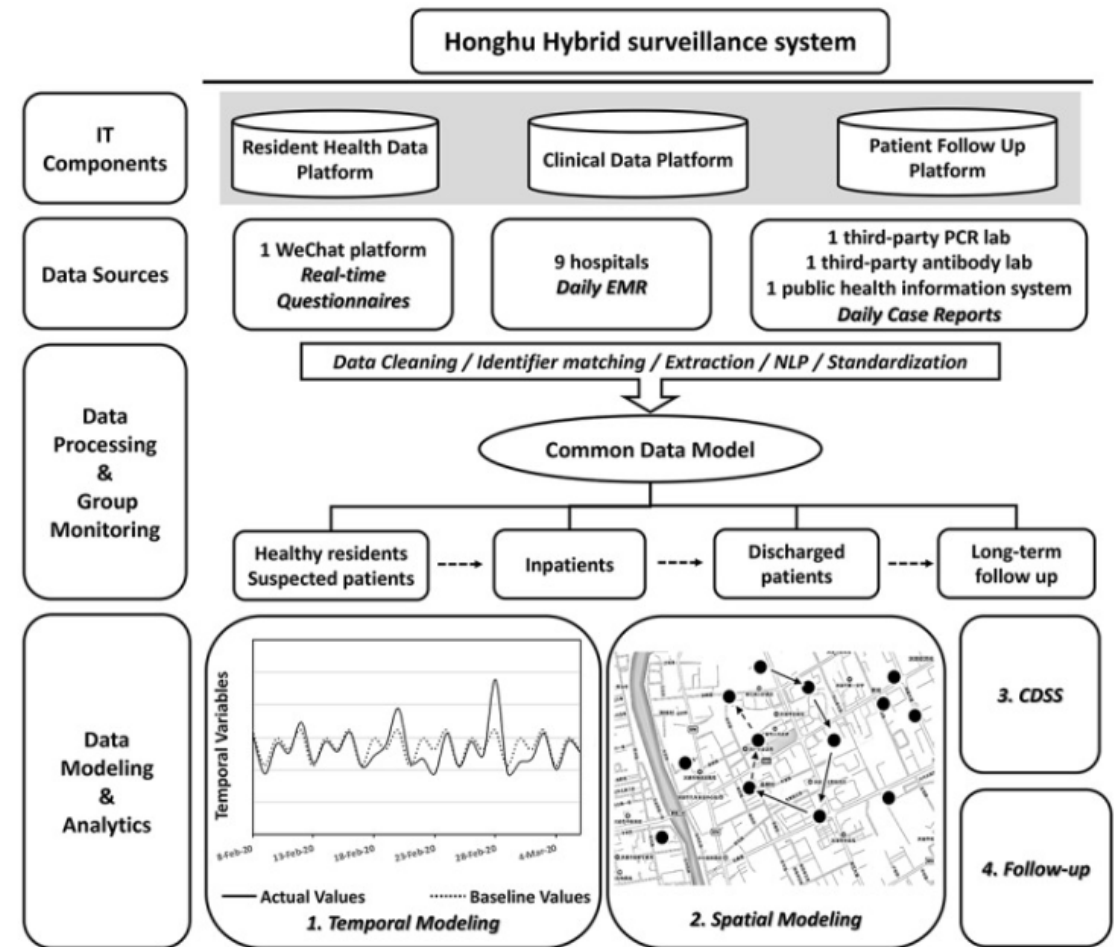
Honghu Hybrid surveillance system

IT Components

Resident Health Data Platform

Clinical Data Platform

Patient Follow Up Platform

Data Sources

1 WeChat platform
*Real-time Questionnaires*

9 hospitals
*Daily EMR*

1 third-party PCR lab
1 third-party antibody lab
1 public health information system
*Daily Case Reports*

Data Processing & Group Monitoring

*Data Cleaning / Identifier matching / Extraction / NLP / Standardization*

Common Data Model

Healthy residents Suspected patients

Inpatients

Discharged patients

Long-term follow up

Data Modeling & Analytics

Temporal Variables

8-Feb-20 13-Feb-20 18-Feb-20 23-Feb-20 28-Feb-20 4-Mar-20

Actual Values

Baseline Values

*1. Temporal Modeling*

*2. Spatial Modeling*

*3. CDSS*

*4. Follow-up*